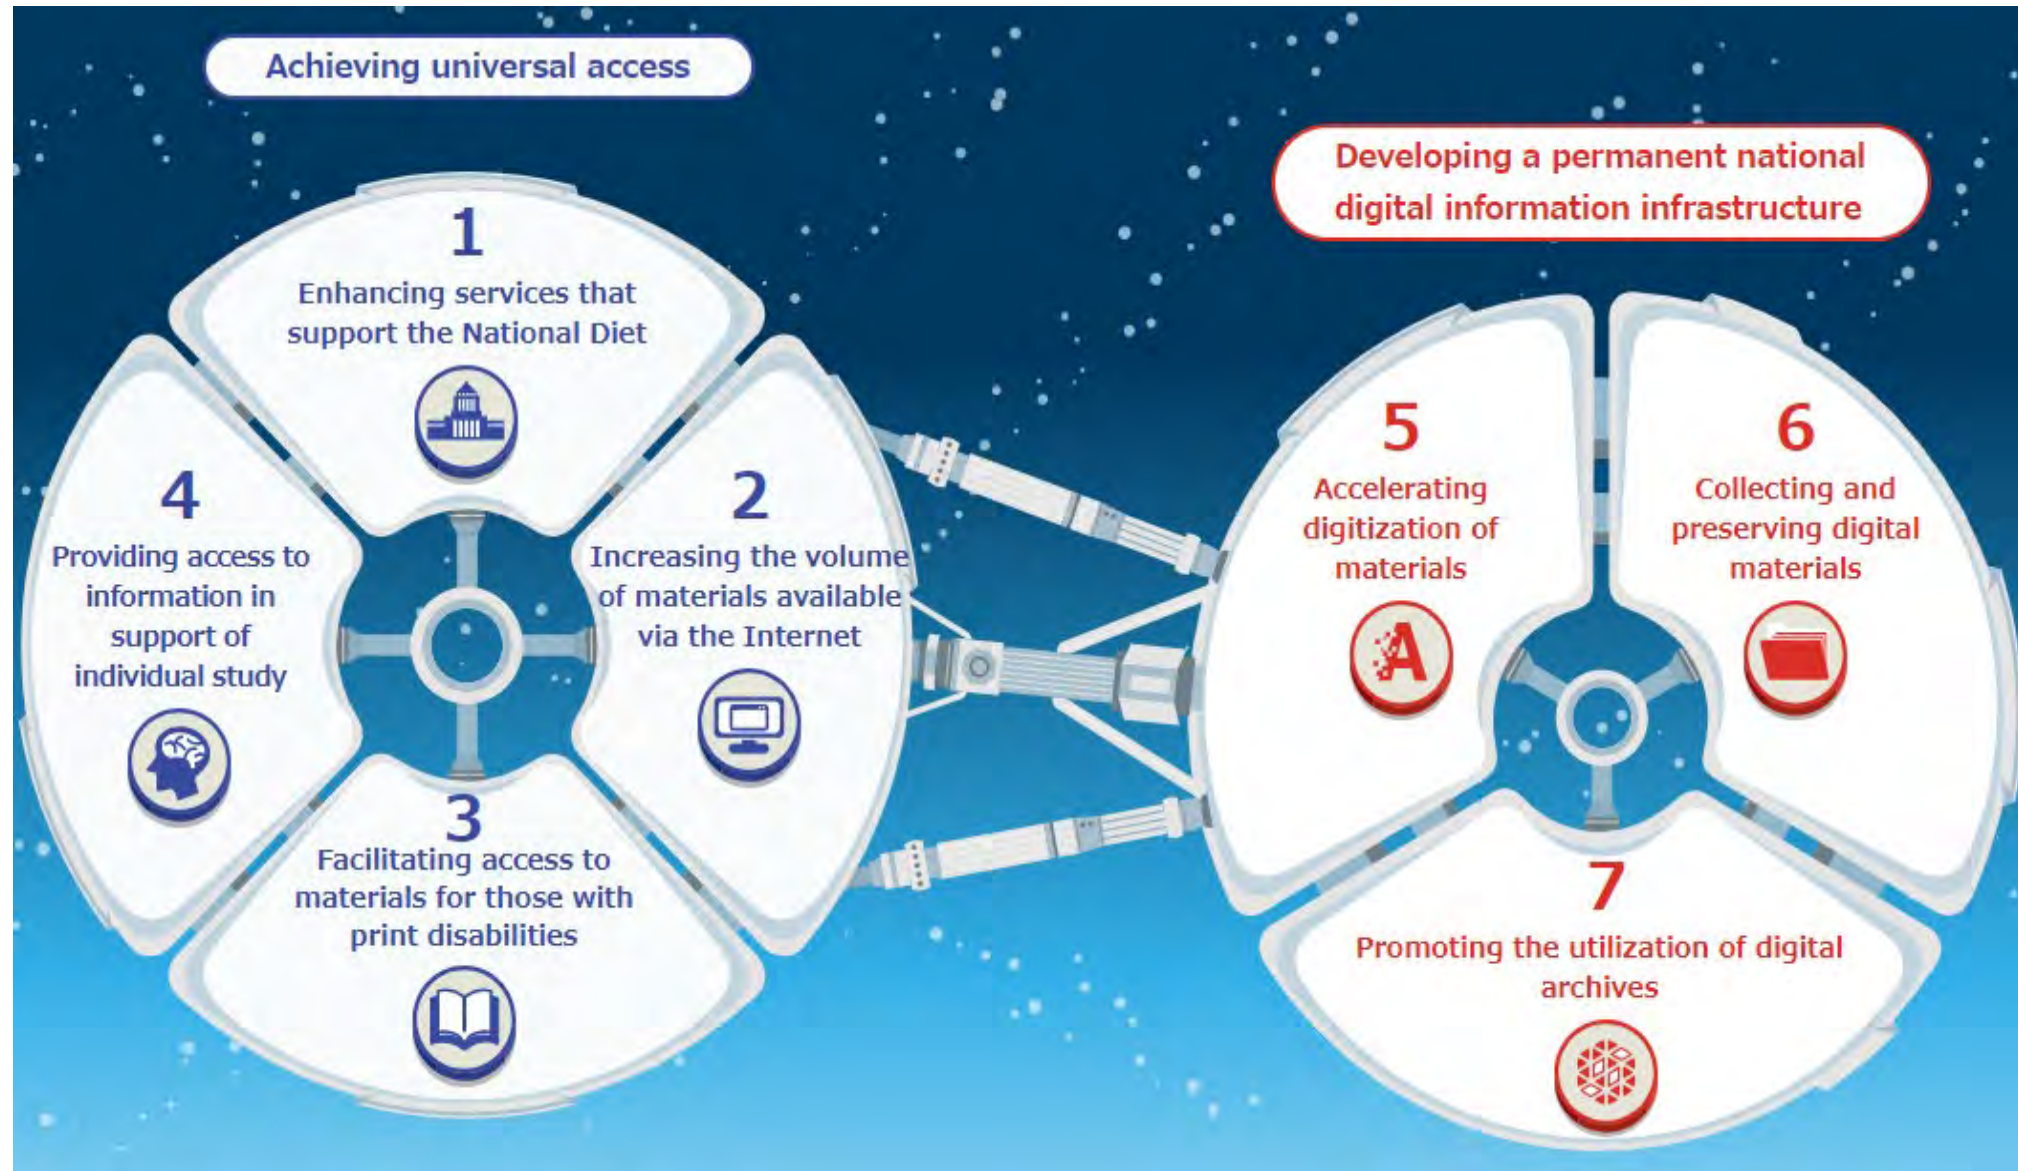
Achieving universal access

1
Enhancing services that support the National Diet

2
Increasing the volume of materials available via the Internet

3
Facilitating access to materials for those with print disabilities

4
Providing access to information in support of individual study

Developing a permanent national digital information infrastructure

5
Accelerating digitization of materials

6
Collecting and preserving digital materials

7
Promoting the utilization of digital archives